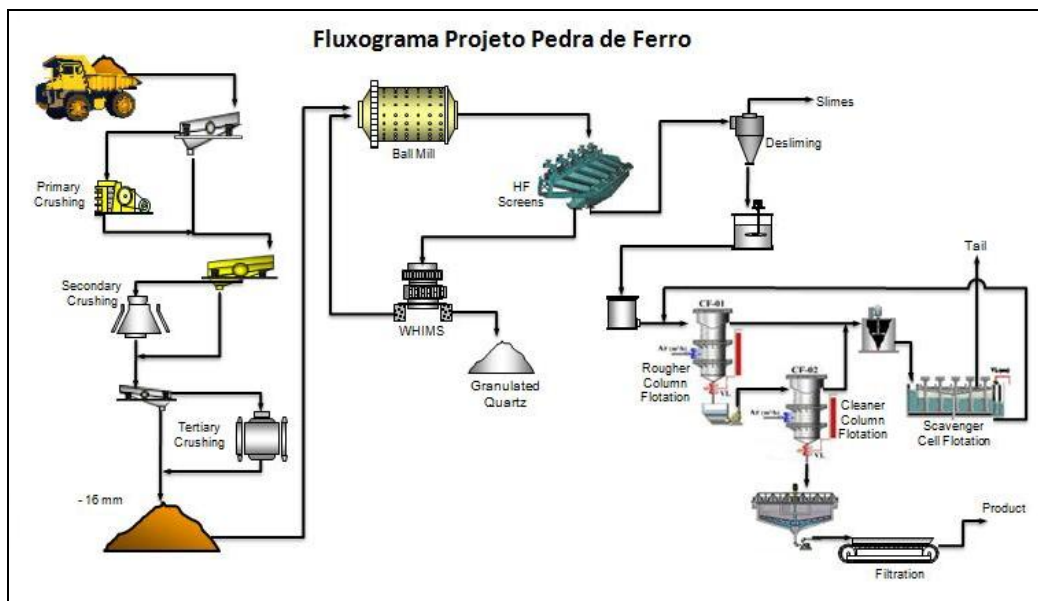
Fluxograma Projeto Pedra de Ferro

Primary Crushing

Secondary Crushing

Tertiary Crushing

- 16 mm

Ball Mill

HF Screens

WHIMS

Granulated Quartz

Slimes

Desliming

Tail

CF-01

Rougher Column Flotation

CF-02

Cleaner Column Flotation

Scavenger Cell Flotation

Product

Filtration